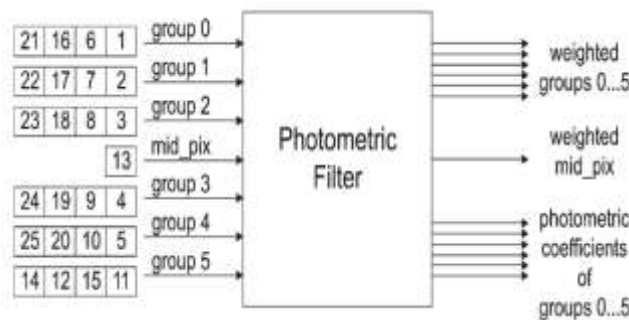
21 16 6 1 group 0
22 17 7 2 group 1
23 18 8 3 group 2
13 mid_pix
24 19 9 4 group 3
25 20 10 5 group 4
14 12 15 11 group 5

Photometric Filter

weighted groups 0...5

weighted mid_pix

photometric coefficients of groups 0...5